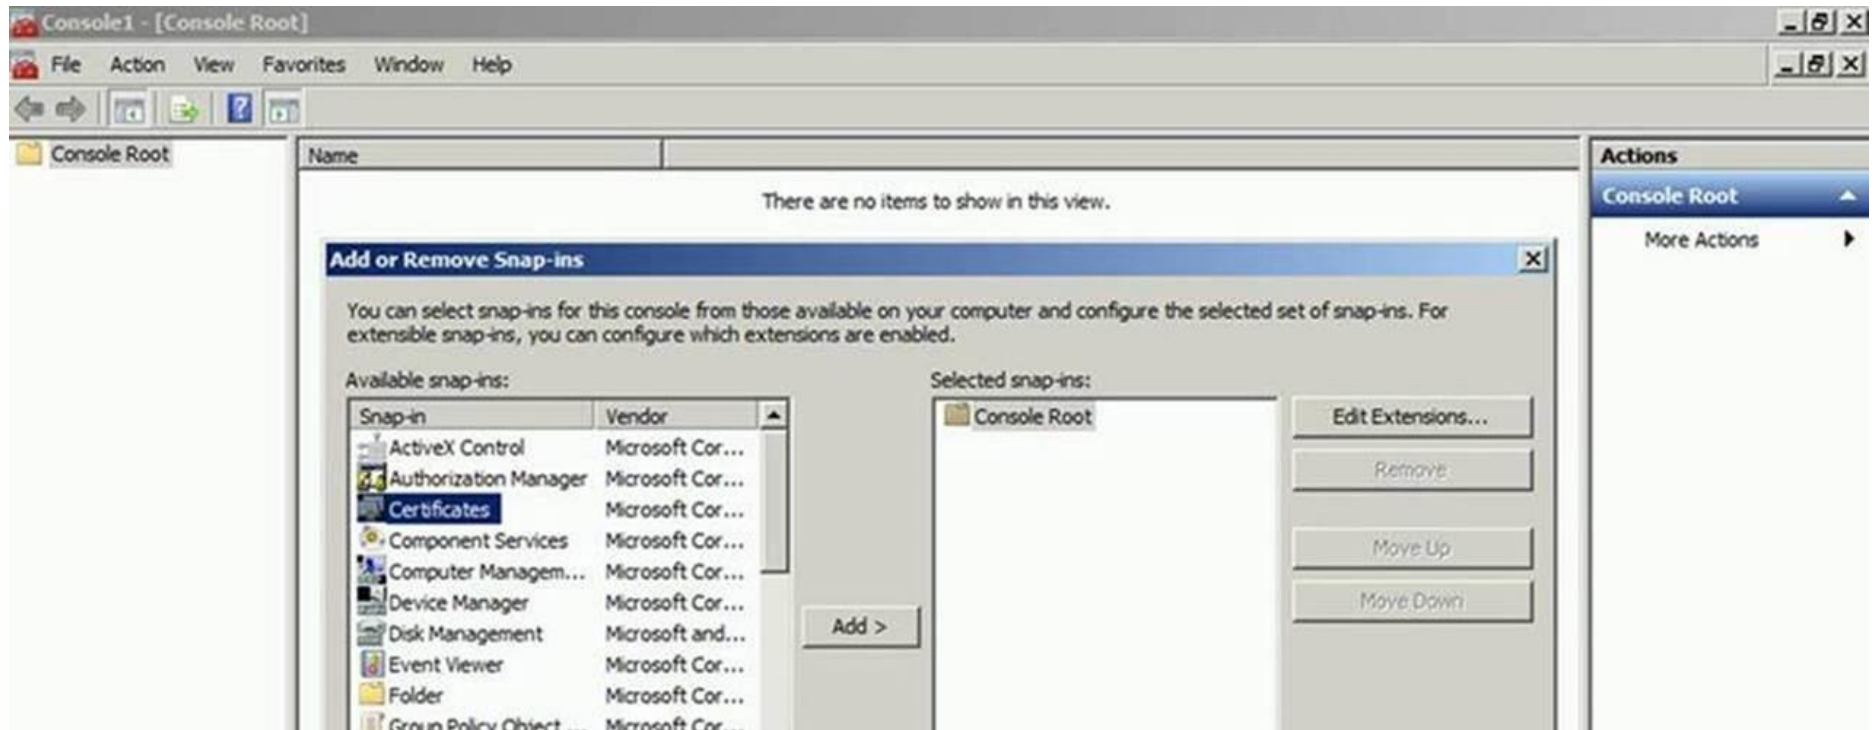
Console1 - [Console Root]

File Action View Favorites Window Help

Console Root

Name

There are no items to show in this view.

Actions

Console Root

More Actions

Add or Remove Snap-ins

You can select snap-ins for this console from those available on your computer and configure the selected set of snap-ins. For extensible snap-ins, you can configure which extensions are enabled.

Available snap-ins:

| Snap-in | Vendor |
|---|---|
| ActiveX Control | Microsoft Cor... |
| Authorization Manager | Microsoft Cor... |
| Certificates | Microsoft Cor... |
| Component Services | Microsoft Cor... |
| Computer Managem... | Microsoft Cor... |
| Device Manager | Microsoft Cor... |
| Disk Management | Microsoft and... |
| Event Viewer | Microsoft Cor... |
| Folder | Microsoft Cor... |
| Group Policy Object ... | Microsoft Cor... |

Add >

Selected snap-ins:

Console Root

Edit Extensions...

Remove

Move Up

Move Down